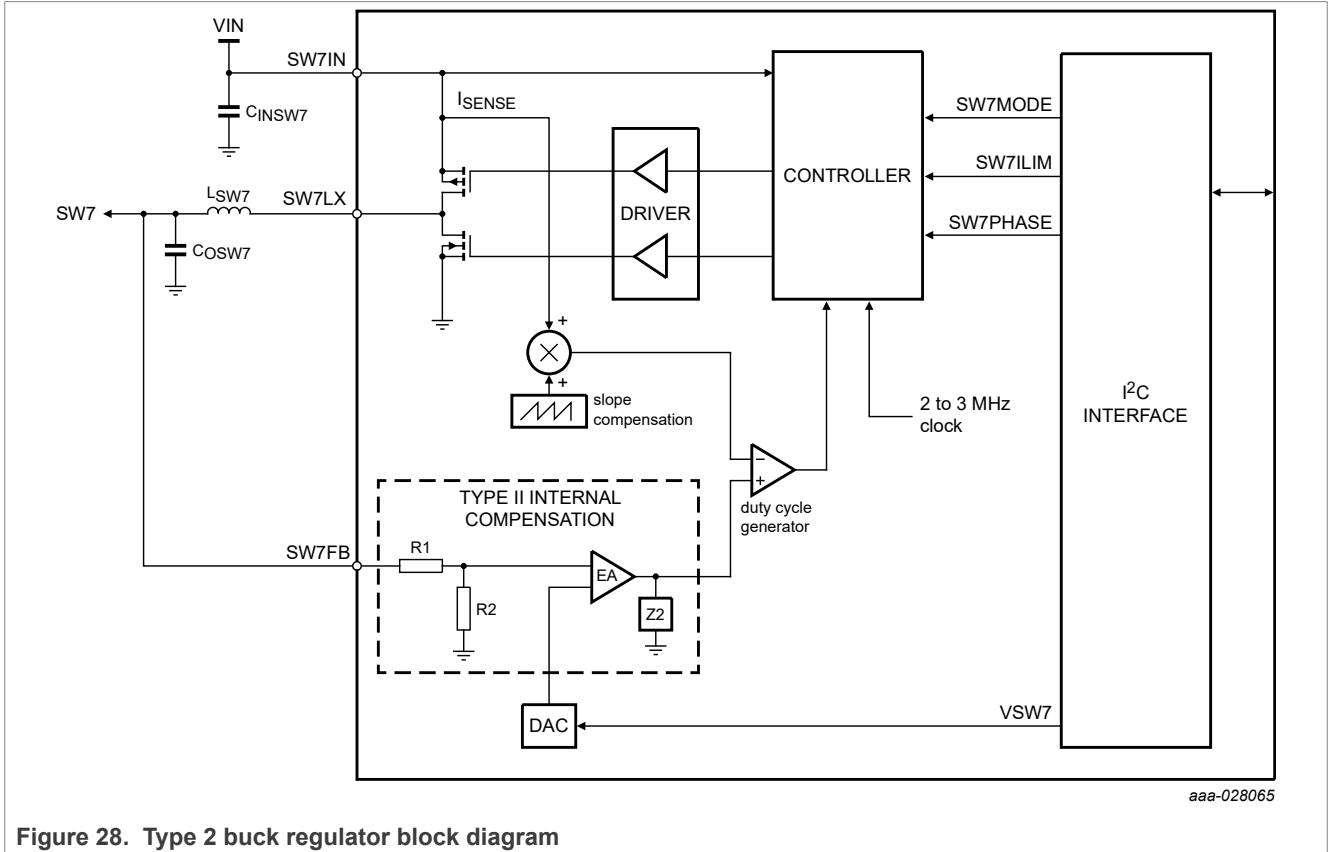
VIN

SW7IN

$C_{INSW7}$

$I_{SENSE}$

CONTROLLER

SW7MODE

SW7ILIM

SW7PHASE

DRIVER

$L_{SW7}$

SW7LX

SW7

$C_{OSW7}$

+

+

slope compensation

2 to 3 MHz clock

$I^2C$ INTERFACE

−

+

duty cycle generator

TYPE II INTERNAL COMPENSATION

SW7FB

R1

R2

EA

Z2

DAC

VSW7

aaa-028065

**Figure 28. Type 2 buck regulator block diagram**